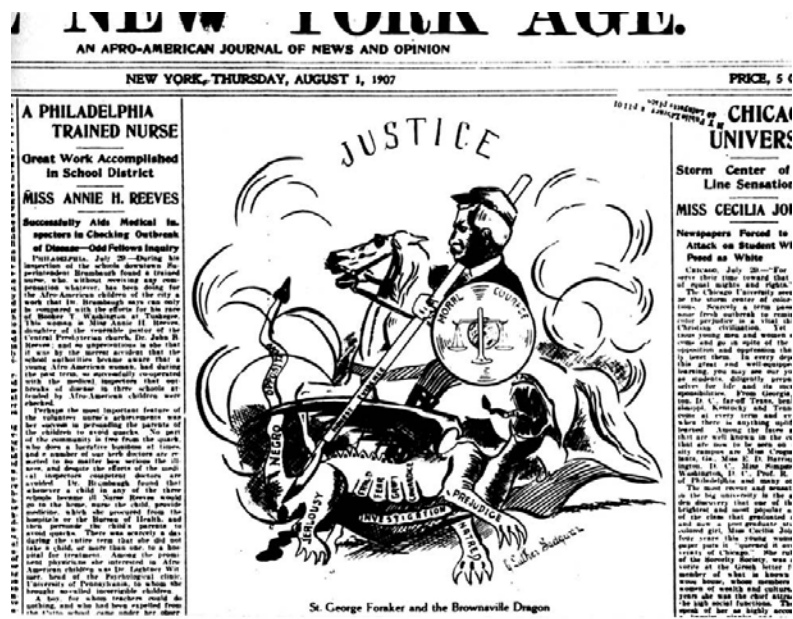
NEW YORK AGE.

AN AFRO-AMERICAN JOURNAL OF NEWS AND OPINION

NEW YORK, THURSDAY, AUGUST 1, 1907

PRICE, 5 C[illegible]

A PHILADELPHIA TRAINED NURSE

Great Work Accomplished in School District

MISS ANNIE H. REEVES

Successfully Aids Medical Inspectors in Checking Outbreak of Disease—Odd Fellows Inquiry

PHILADELPHIA, July 29.—During his inspection of the schools, Associate Superintendent Brumbaugh found a trained nurse, who, without receiving any compensation whatever, has been caring for the Afro-American children of the city, a work that Dr. Brumbaugh says can only be compared with the efforts for his race of Booker T. Washington at Tuskegee. This woman is Miss Annie H. Reeves, daughter of the venerable pastor of the Central Presbyterian church, Dr. John B. Reeves, and so unpretentious is she that it was by the merest accident that the school authorities became aware that a young Afro-American woman, had during the past year, so successfully co-operated with the medical inspectors that outbreaks of disease in three schools attended by Afro-American children were checked.

Perhaps the most important feature of the voluntary nurse's achievement was her success in persuading the parents of the children to avoid quacks. The part of the community is free from the quack who does a lucrative business at times, and a number of our Afro doctors are devoted to the matter been serious the illness, and despite the efforts of the medical inspectors competent doctors are avoided. Dr. Brumbaugh found that whenever a child in any of the three schools became ill Nurse Reeves would go to the home, nurse the child, provide medicine, which she procured from the hospitals or the Bureau of Health, and then persuade the child's parents to avoid quacks. There was scarcely a day during the entire term that she did not take a child, or more than one, to a hospital for treatment. Among the prominent physicians who are interested in Afro-American children was Dr. Lightner Witmer, head of the Psychological clinic, University of Pennsylvania, to whom she brought so-called incorrigible children.

A boy, for whom teachers could do nothing, and who had been expelled from the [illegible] school came under her observation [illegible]

JUSTICE

MORAL COURAGE

OPPRESSION

NEGRO

JEALOUSY

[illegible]

INVESTIGATION

PREJUDICE

HATRED

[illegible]

St. George Foraker and the Brownsville Dragon

CHICAG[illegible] UNIVERS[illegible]

Storm Center of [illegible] Line Sensation

MISS CECILIA JO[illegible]

Newspapers Forced to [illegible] Attack on Student W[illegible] Posed as White

CHICAGO, July 29.—"For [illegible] serve their time toward that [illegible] of equal rights and rights." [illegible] The Chicago University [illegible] the storm center of color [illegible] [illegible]